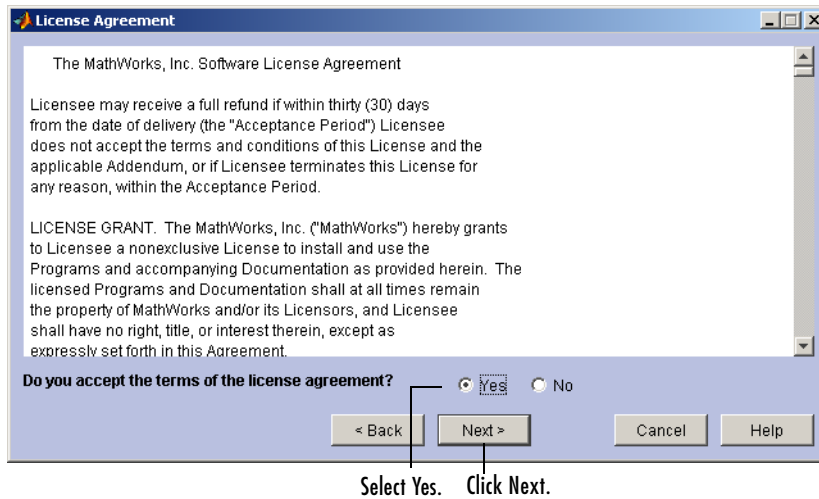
License Agreement

The MathWorks, Inc. Software License Agreement

Licensee may receive a full refund if within thirty (30) days from the date of delivery (the "Acceptance Period") Licensee does not accept the terms and conditions of this License and the applicable Addendum, or if Licensee terminates this License for any reason, within the Acceptance Period.

LICENSE GRANT. The MathWorks, Inc. ("MathWorks") hereby grants to Licensee a nonexclusive License to install and use the Programs and accompanying Documentation as provided herein. The licensed Programs and Documentation shall at all times remain the property of MathWorks and/or its Licensors, and Licensee shall have no right, title, or interest therein, except as expressly set forth in this Agreement.

Do you accept the terms of the license agreement?

Yes

No

< Back

Next >

Cancel

Help

Select Yes.

Click Next.